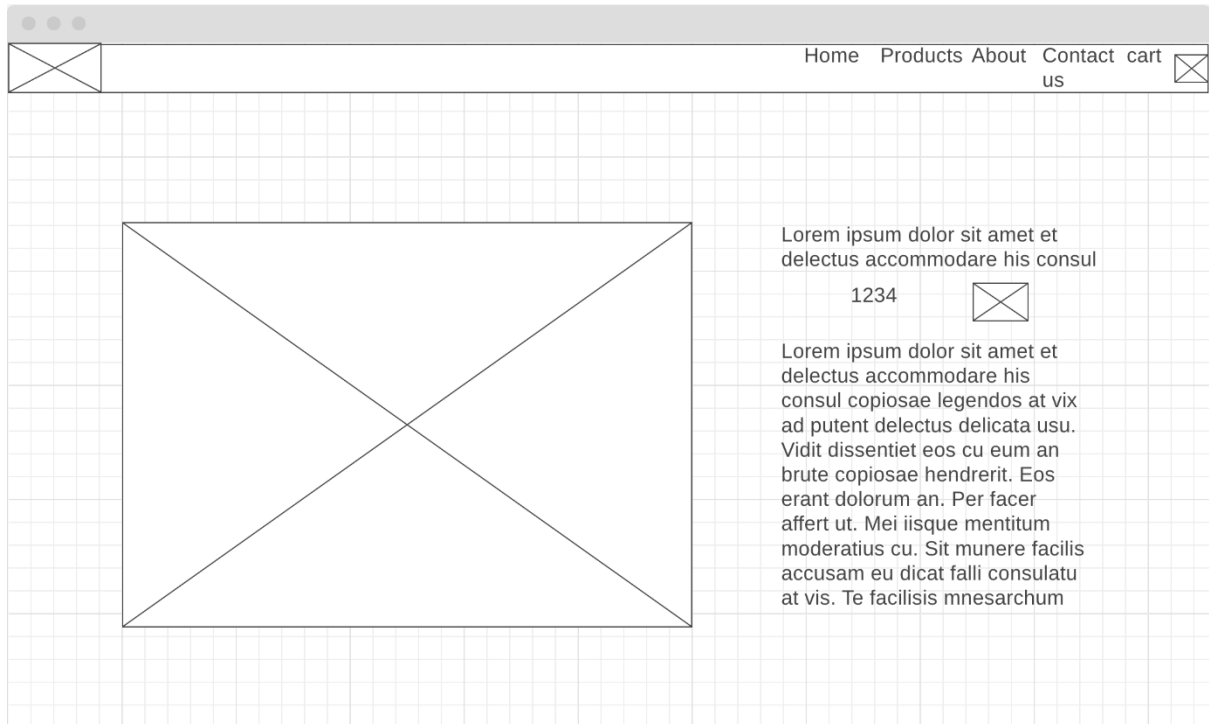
Home Products About Contact us cart

Lorem ipsum dolor sit amet et delectus accommodare his consul

1234

Lorem ipsum dolor sit amet et delectus accommodare his consul copiosae legendos at vix ad putent delectus delicata usu. Vidit dissentiet eos cu eum an brute copiosae hendrerit. Eos erant dolorum an. Per facer affert ut. Mei iisque mentitum moderatius cu. Sit munere facilis accusam eu dicat falli consulatu at vis. Te facilisis mnesarchum